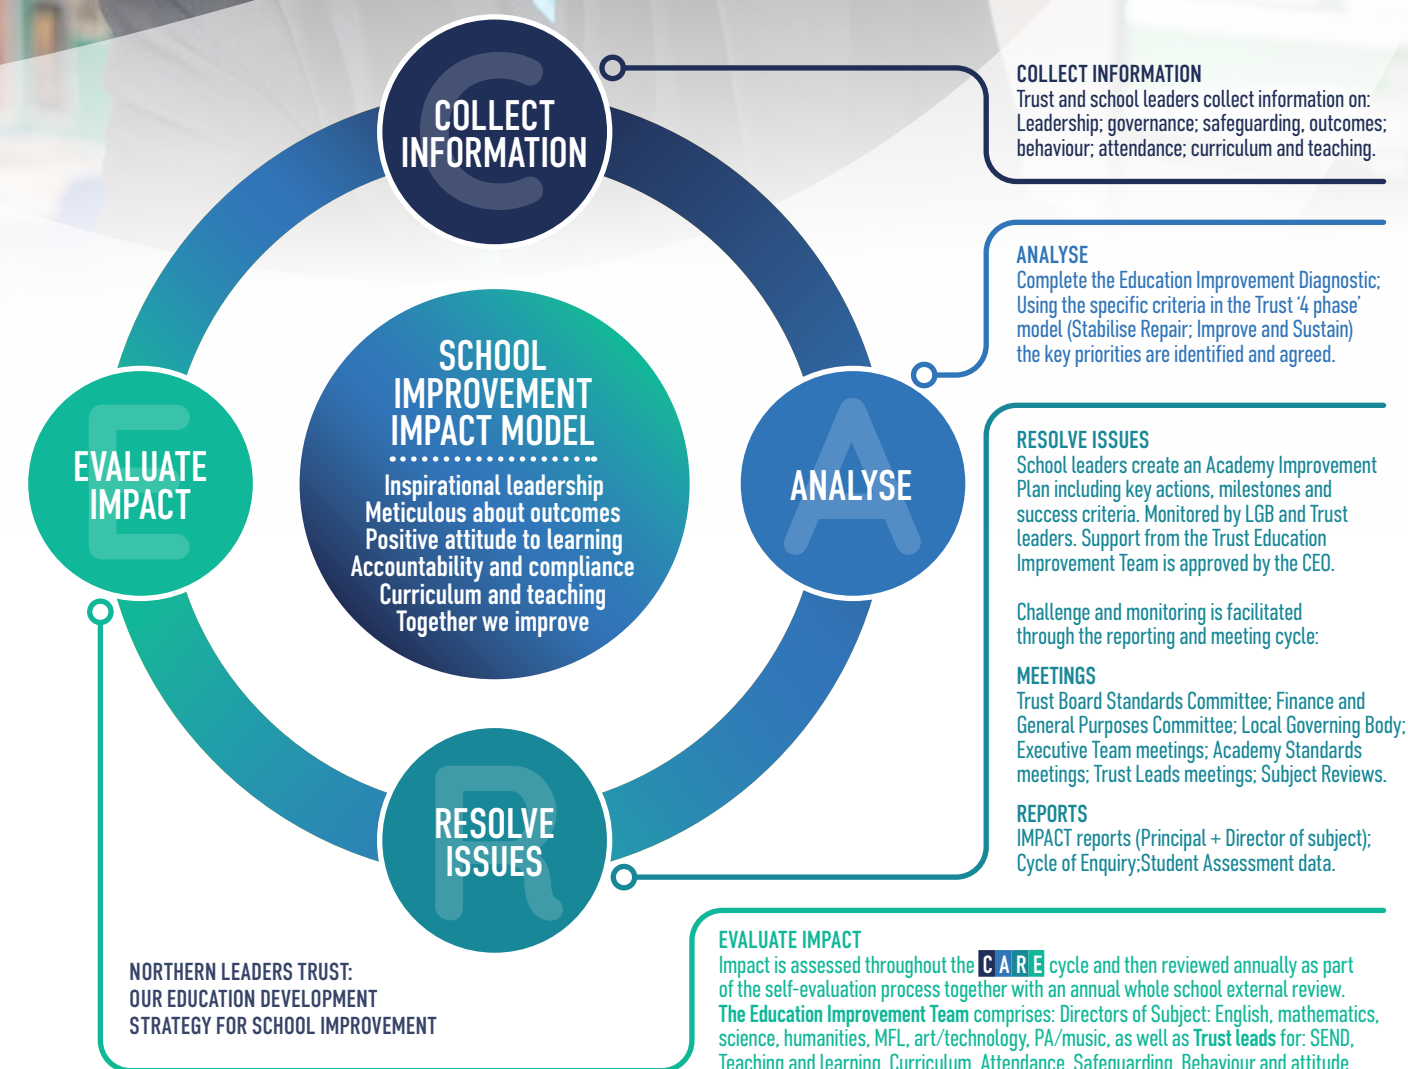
COLLECT INFORMATION

SCHOOL IMPROVEMENT IMPACT MODEL

Inspirational leadership
Meticulous about outcomes
Positive attitude to learning
Accountability and compliance
Curriculum and teaching
Together we improve

EVALUATE IMPACT

ANALYSE

RESOLVE ISSUES

COLLECT INFORMATION
Trust and school leaders collect information on: Leadership; governance; safeguarding, outcomes; behaviour; attendance; curriculum and teaching.

ANALYSE
Complete the Education Improvement Diagnostic; Using the specific criteria in the Trust '4 phase' model (Stabilise Repair; Improve and Sustain) the key priorities are identified and agreed.

RESOLVE ISSUES
School leaders create an Academy Improvement Plan including key actions, milestones and success criteria. Monitored by LGB and Trust leaders. Support from the Trust Education Improvement Team is approved by the CEO.

Challenge and monitoring is facilitated through the reporting and meeting cycle:

MEETINGS
Trust Board Standards Committee; Finance and General Purposes Committee; Local Governing Body; Executive Team meetings; Academy Standards meetings; Trust Leads meetings; Subject Reviews.

REPORTS
IMPACT reports (Principal + Director of subject); Cycle of Enquiry;Student Assessment data.

NORTHERN LEADERS TRUST:
OUR EDUCATION DEVELOPMENT
STRATEGY FOR SCHOOL IMPROVEMENT

EVALUATE IMPACT
Impact is assessed throughout the C A R E cycle and then reviewed annually as part of the self-evaluation process together with an annual whole school external review. The Education Improvement Team comprises: Directors of Subject: English, mathematics, science, humanities, MFL, art/technology, PA/music, as well as Trust leads for: SEND, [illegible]